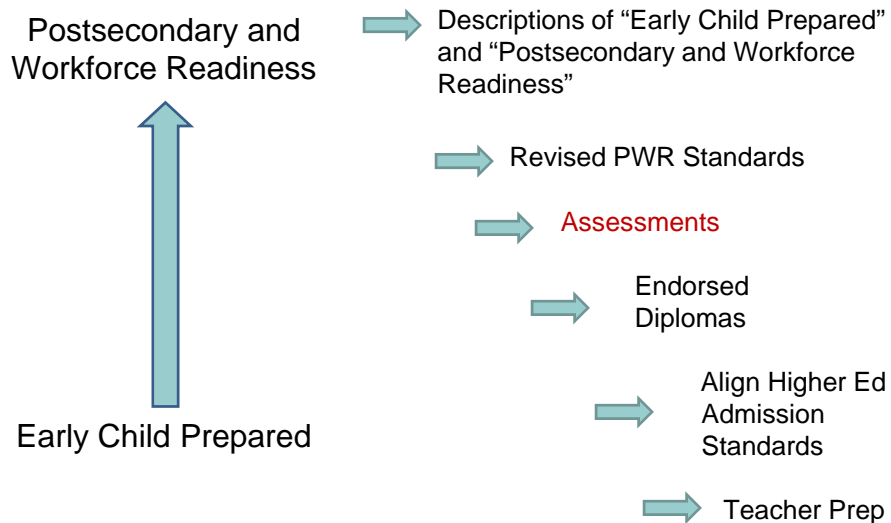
Postsecondary and Workforce Readiness

Early Child Prepared

Descriptions of “Early Child Prepared” and “Postsecondary and Workforce Readiness”

Revised PWR Standards

Assessments

Endorsed Diplomas

Align Higher Ed Admission Standards

Teacher Prep